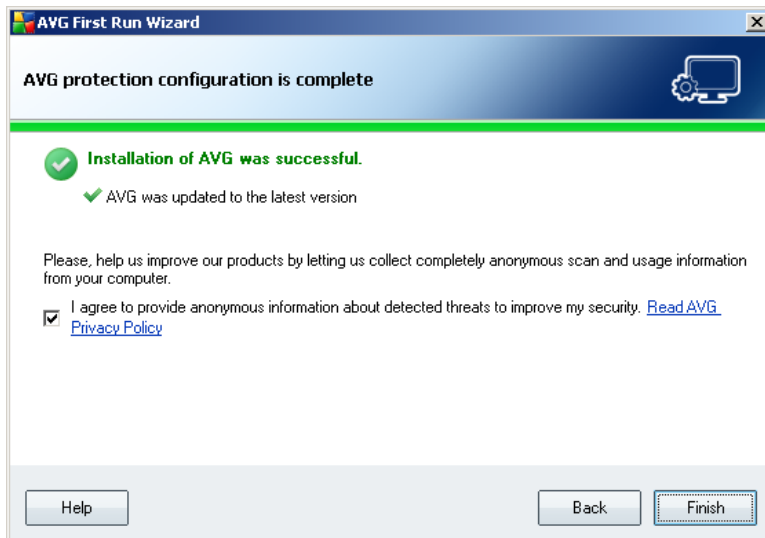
AVG First Run Wizard

AVG protection configuration is complete

Installation of AVG was successful.

AVG was updated to the latest version

Please, help us improve our products by letting us collect completely anonymous scan and usage information from your computer.

I agree to provide anonymous information about detected threats to improve my security. Read AVG Privacy Policy

Help

Back

Finish